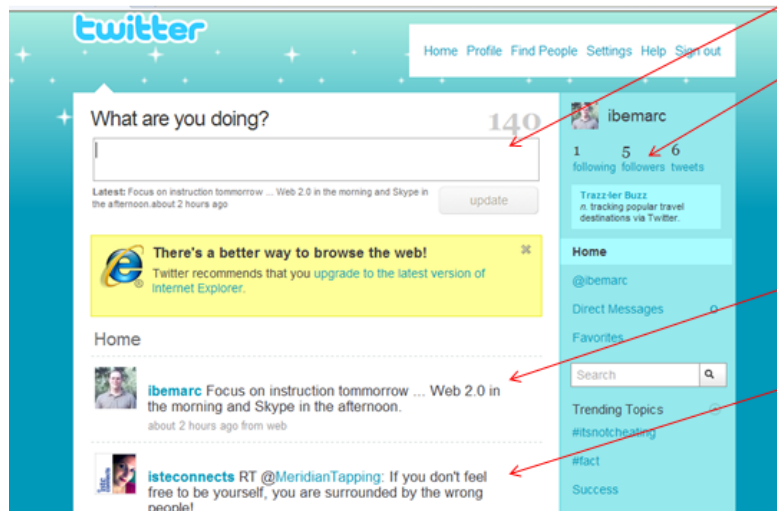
twitter

Home Profile Find People Settings Help Sign out

What are you doing?

140

Latest: Focus on instruction tommorrow ... Web 2.0 in the morning and Skype in the afternoon.about 2 hours ago

update

There's a better way to browse the web!

Twitter recommends that you upgrade to the latest version of Internet Explorer.

Home

ibemarc Focus on instruction tommorrow ... Web 2.0 in the morning and Skype in the afternoon.

about 2 hours ago from web

isteconnects RT @MeridianTapping: If you don't feel free to be yourself, you are surrounded by the wrong people!

ibemarc

1 following 5 followers 6 tweets

Trazz-ler Buzz
n. tracking popular travel destinations via Twitter.

Home

@ibemarc

Direct Messages 0

Favorites

Search

Trending Topics

#itsnotcheating

#fact

Success